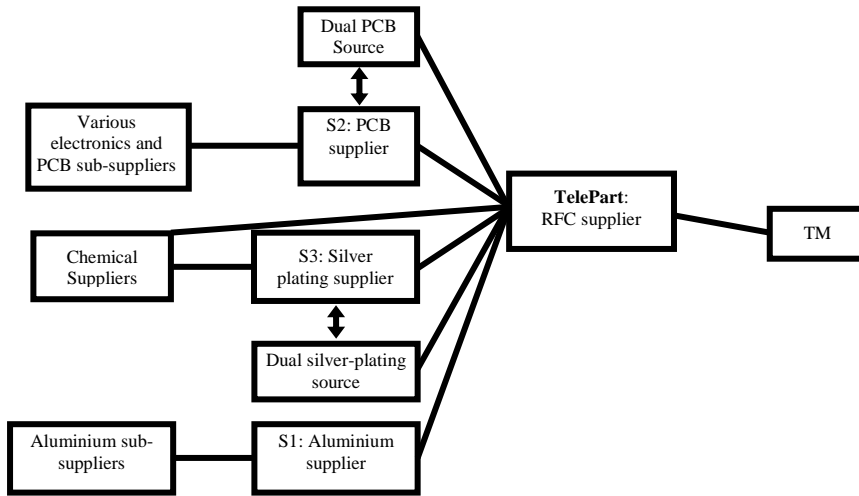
Dual PCB Source

Various electronics and PCB sub-suppliers

S2: PCB supplier

TelePart: RFC supplier

TM

Chemical Suppliers

S3: Silver plating supplier

Dual silver-plating source

Aluminium sub-suppliers

S1: Aluminium supplier